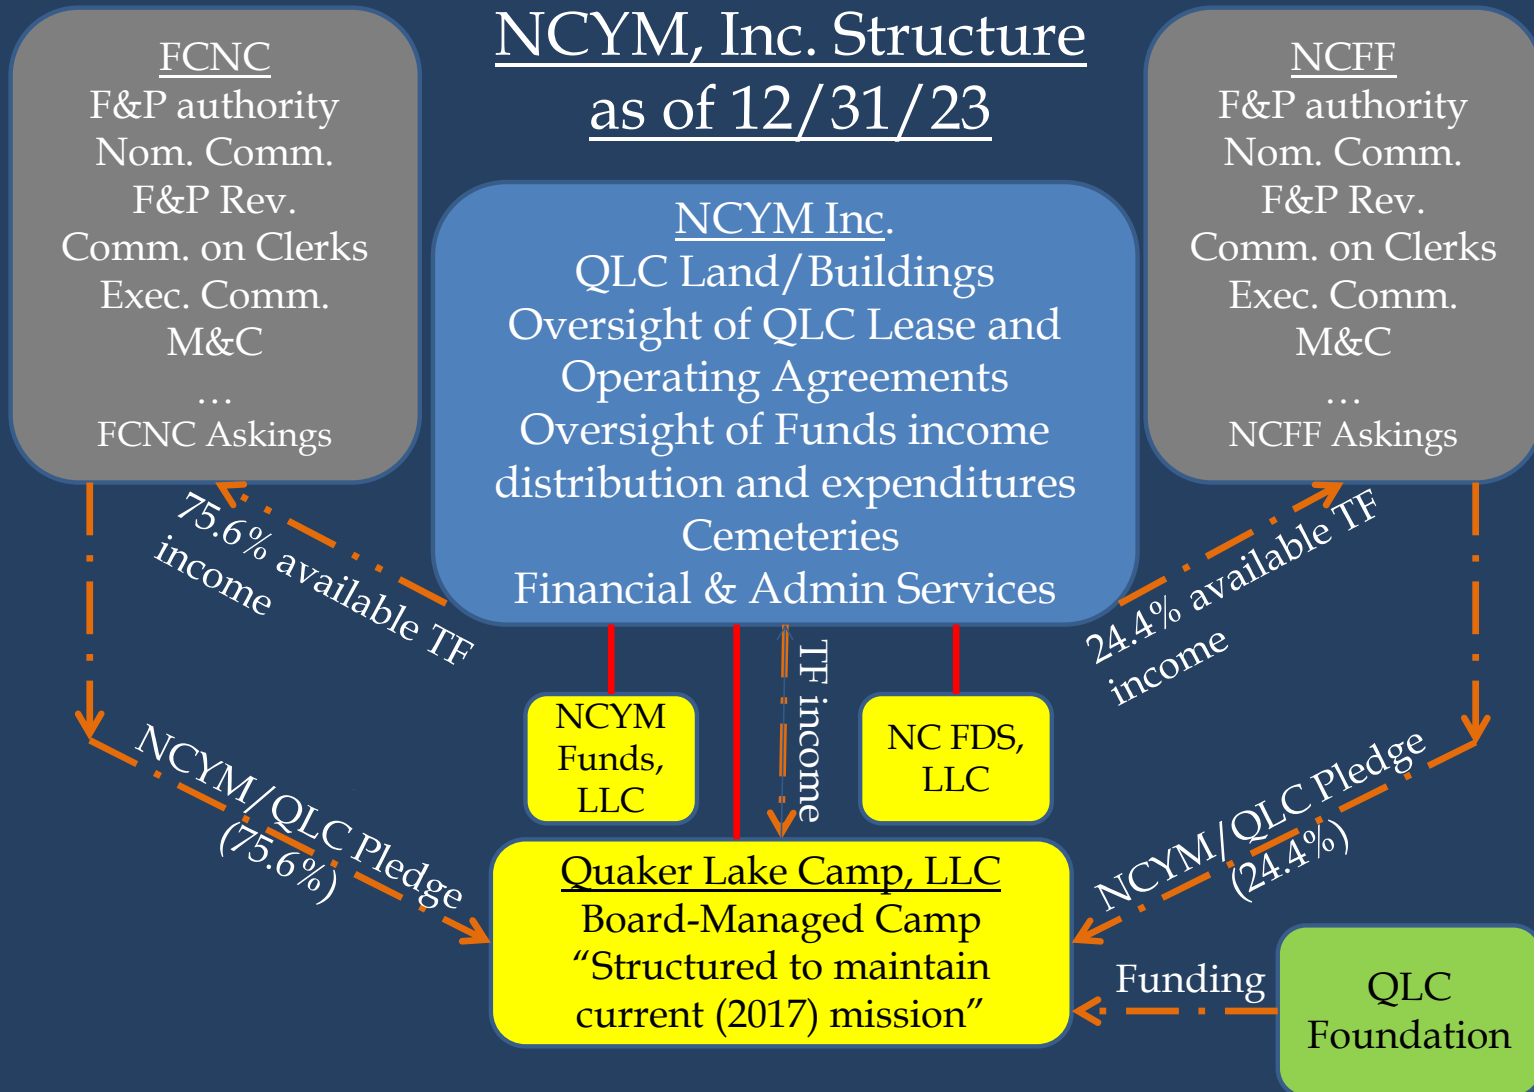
NCYM, Inc. Structure as of 12/31/23

FCNC
F&P authority
Nom. Comm.
F&P Rev.
Comm. on Clerks
Exec. Comm.
M&C
…
FCNC Askings

NCYM Inc.
QLC Land/Buildings
Oversight of QLC Lease and Operating Agreements
Oversight of Funds income distribution and expenditures
Cemeteries
Financial & Admin Services

NCFF
F&P authority
Nom. Comm.
F&P Rev.
Comm. on Clerks
Exec. Comm.
M&C
…
NCFF Askings

75.6% available TF income

24.4% available TF income

TF income

NCYM Funds, LLC

NC FDS, LLC

NCYM/QLC Pledge (75.6%)

NCYM/QLC Pledge (24.4%)

Quaker Lake Camp, LLC
Board-Managed Camp
“Structured to maintain current (2017) mission”

Funding

QLC Foundation